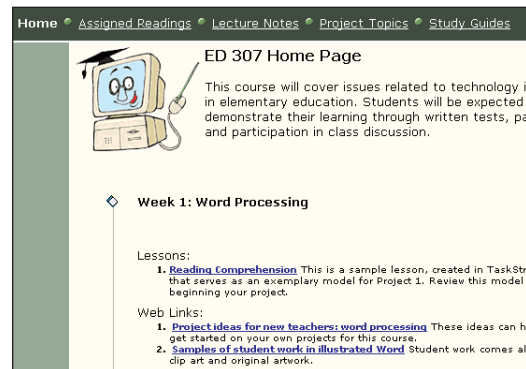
Home • Assigned Readings • Lecture Notes • Project Topics • Study Guides

ED 307 Home Page

This course will cover issues related to technology i in elementary education. Students will be expected demonstrate their learning through written tests, pa and participation in class discussion.

Week 1: Word Processing

Lessons:
1. Reading Comprehension This is a sample lesson, created in TaskStr that serves as an exemplary model for Project 1. Review this model beginning your project.

Web Links:
1. Project ideas for new teachers: word processing These ideas can h get started on your own projects for this course.
2. Samples of student work in illustrated Word Student work comes al clip art and original artwork.